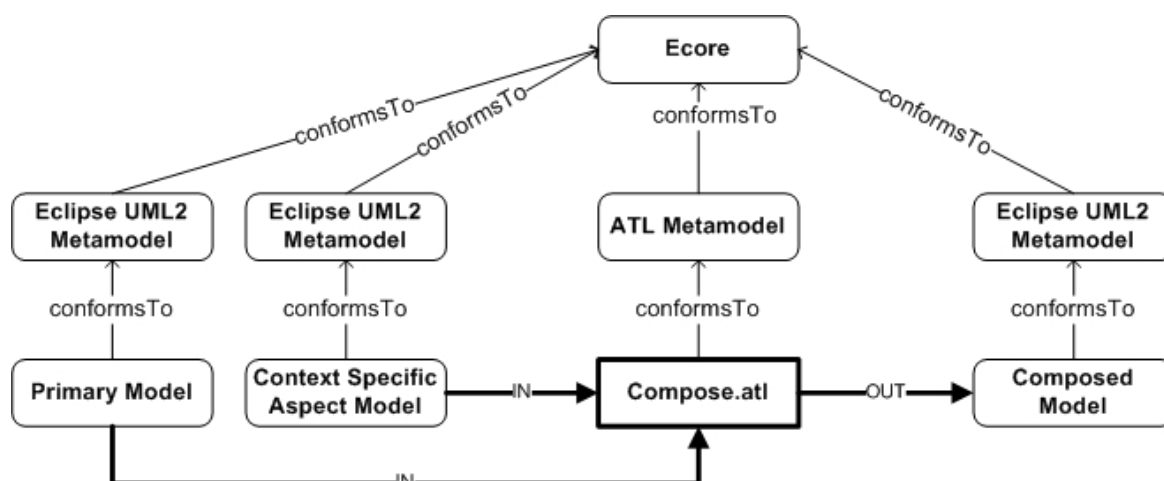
Ecore

conformsTo

conformsTo

conformsTo

conformsTo

Eclipse UML2 Metamodel

Eclipse UML2 Metamodel

ATL Metamodel

Eclipse UML2 Metamodel

conformsTo

conformsTo

conformsTo

conformsTo

Primary Model

Context Specific Aspect Model

IN

Compose.atl

OUT

Composed Model

IN